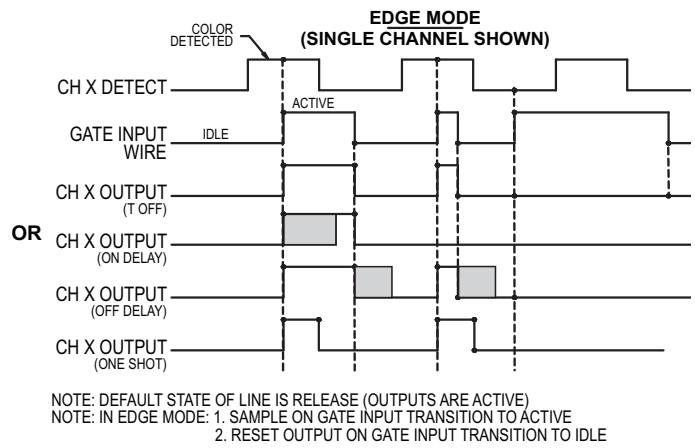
EDGE MODE
(SINGLE CHANNEL SHOWN)

COLOR DETECTED

CH X DETECT

ACTIVE

GATE INPUT WIRE

IDLE

CH X OUTPUT
(T OFF)

OR

CH X OUTPUT
(ON DELAY)

CH X OUTPUT
(OFF DELAY)

CH X OUTPUT
(ONE SHOT)

NOTE: DEFAULT STATE OF LINE IS RELEASE (OUTPUTS ARE ACTIVE)
NOTE: IN EDGE MODE: 1. SAMPLE ON GATE INPUT TRANSITION TO ACTIVE
2. RESET OUTPUT ON GATE INPUT TRANSITION TO IDLE